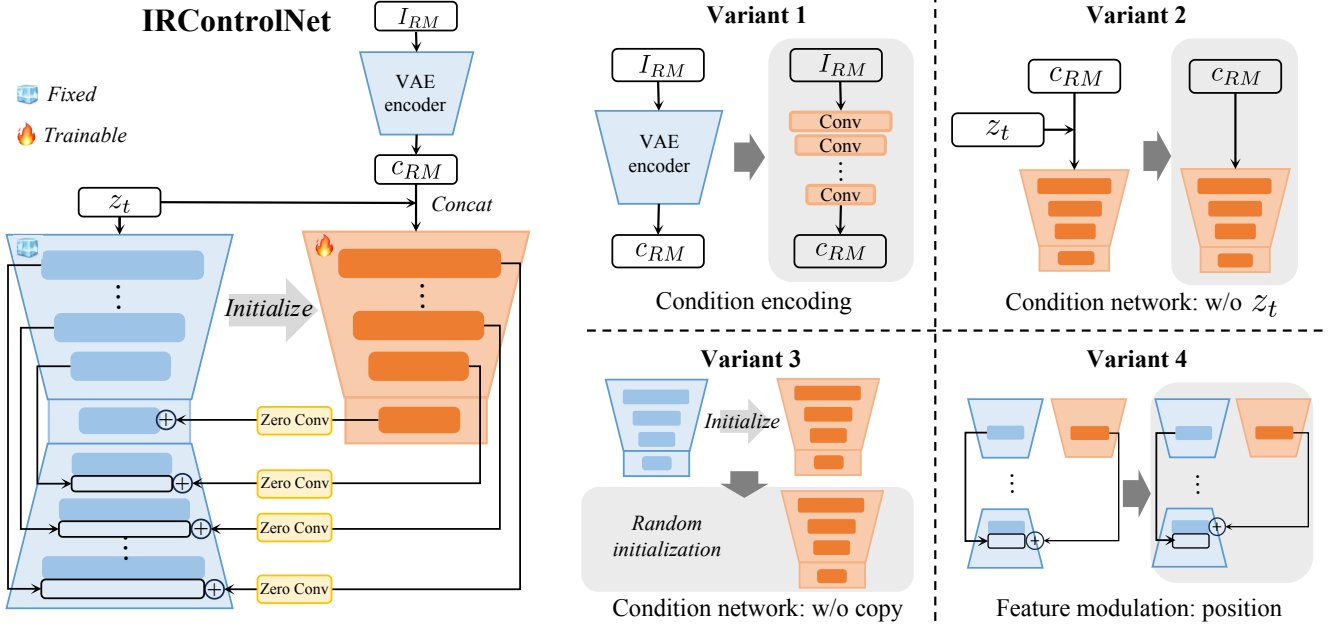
IRControlNet

Fixed

Trainable

$I_{RM}$

VAE encoder

$c_{RM}$

$z_t$

Concat

Initialize

Zero Conv

Zero Conv

Zero Conv

Zero Conv

Variant 1

$I_{RM}$

VAE encoder

$c_{RM}$

$I_{RM}$

Conv

Conv

Conv

$c_{RM}$

Condition encoding

Variant 2

$c_{RM}$

$z_t$

$c_{RM}$

Condition network: w/o $z_t$

Variant 3

Initialize

Random initialization

Condition network: w/o copy

Variant 4

Feature modulation: position